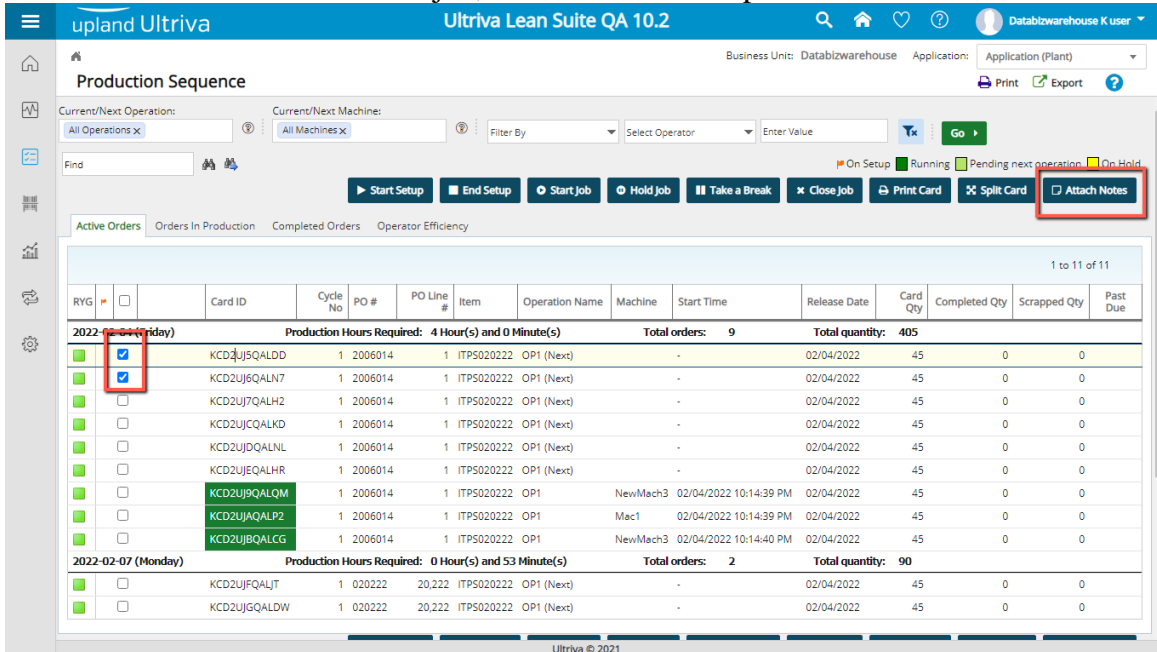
upland Ultriva

Ultriva Lean Suite QA 10.2

Databizwarehouse K user

Business Unit: Databizwarehouse Application: Application (Plant)

Production Sequence

Print Export

Current/Next Operation:
All Operations ×

Current/Next Machine:
All Machines ×

Filter By
Select Operator
Enter Value
Go ▸

Find

On Setup Running Pending next operation On Hold

▸ Start Setup | End Setup | Start Job | Hold Job | Take a Break | × Close Job | Print Card | Split Card | Attach Notes

Active Orders | Orders In Production | Completed Orders | Operator Efficiency

1 to 11 of 11

| RYG | | | Card ID | Cycle No | PO # | PO Line # | Item | Operation Name | Machine | Start Time | Release Date | Card Qty | Completed Qty | Scrapped Qty | Past Due |
|---|---|---|---|---|---|---|---|---|---|---|---|---|---|---|---|
| 2022-02-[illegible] (Friday) | | | Production Hours Required: 4 Hour(s) and 0 Minute(s) | | | | | Total orders: 9 | | | Total quantity: 405 | | | | |
| | | ☑ | KCD2UJ5QALDD | 1 | 2006014 | 1 | ITPS020222 | OP1 (Next) | | - | 02/04/2022 | 45 | 0 | 0 | |
| | | ☑ | KCD2UJ6QALN7 | 1 | 2006014 | 1 | ITPS020222 | OP1 (Next) | | - | 02/04/2022 | 45 | 0 | 0 | |
| | | ☐ | KCD2UJ7QALH2 | 1 | 2006014 | 1 | ITPS020222 | OP1 (Next) | | - | 02/04/2022 | 45 | 0 | 0 | |
| | | ☐ | KCD2UJCQALKD | 1 | 2006014 | 1 | ITPS020222 | OP1 (Next) | | - | 02/04/2022 | 45 | 0 | 0 | |
| | | ☐ | KCD2UJDQALNL | 1 | 2006014 | 1 | ITPS020222 | OP1 (Next) | | - | 02/04/2022 | 45 | 0 | 0 | |
| | | ☐ | KCD2UJEQALHR | 1 | 2006014 | 1 | ITPS020222 | OP1 (Next) | | - | 02/04/2022 | 45 | 0 | 0 | |
| | | ☐ | KCD2UJ9QALQM | 1 | 2006014 | 1 | ITPS020222 | OP1 | NewMach3 | 02/04/2022 10:14:39 PM | 02/04/2022 | 45 | 0 | 0 | |
| | | ☐ | KCD2UJAQALP2 | 1 | 2006014 | 1 | ITPS020222 | OP1 | Mac1 | 02/04/2022 10:14:39 PM | 02/04/2022 | 45 | 0 | 0 | |
| | | ☐ | KCD2UJBQALCG | 1 | 2006014 | 1 | ITPS020222 | OP1 | NewMach3 | 02/04/2022 10:14:40 PM | 02/04/2022 | 45 | 0 | 0 | |
| 2022-02-07 (Monday) | | | Production Hours Required: 0 Hour(s) and 53 Minute(s) | | | | | Total orders: 2 | | | Total quantity: 90 | | | | |
| | | ☐ | KCD2UJFQALJT | 1 | 020222 | 20,222 | ITPS020222 | OP1 (Next) | | - | 02/04/2022 | 45 | 0 | 0 | |
| | | ☐ | KCD2UJGQALDW | 1 | 020222 | 20,222 | ITPS020222 | OP1 (Next) | | - | 02/04/2022 | 45 | 0 | 0 | |

Ultriva © 2021